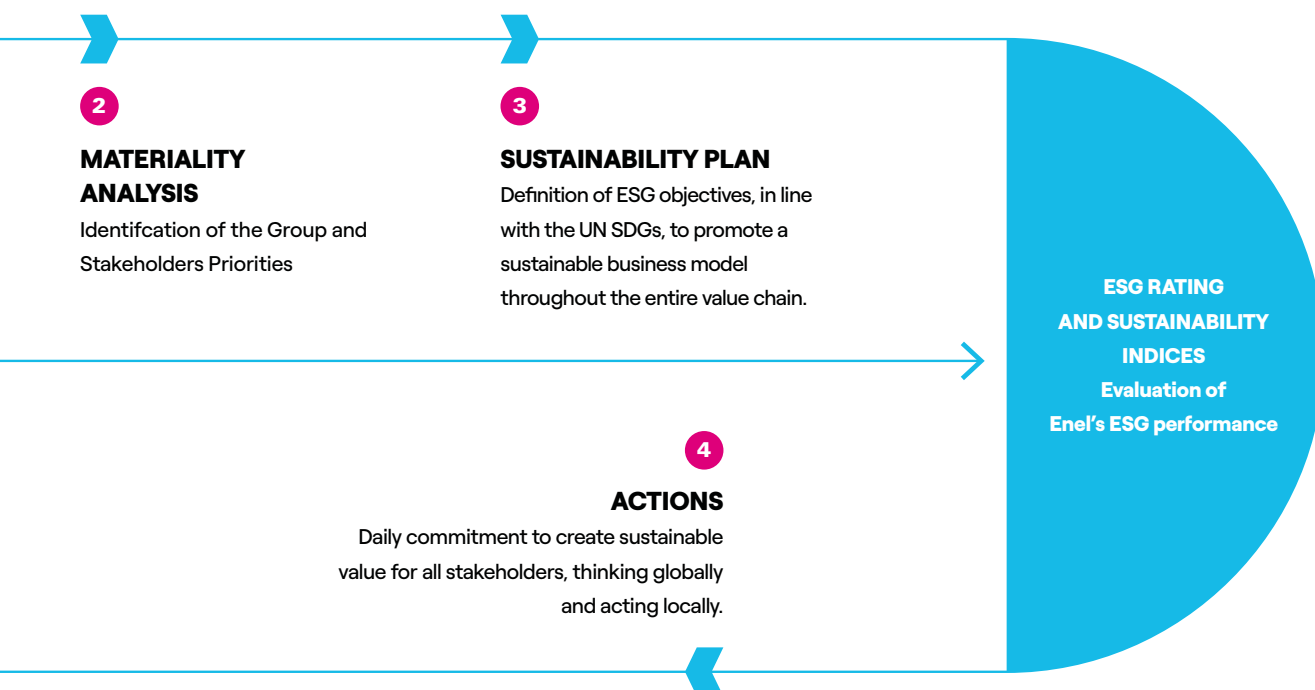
2

MATERIALITY ANALYSIS

Identifcation of the Group and Stakeholders Priorities

3

SUSTAINABILITY PLAN

Definition of ESG objectives, in line with the UN SDGs, to promote a sustainable business model throughout the entire value chain.

ESG RATING AND SUSTAINABILITY INDICES

Evaluation of Enel's ESG performance

4

ACTIONS

Daily commitment to create sustainable value for all stakeholders, thinking globally and acting locally.